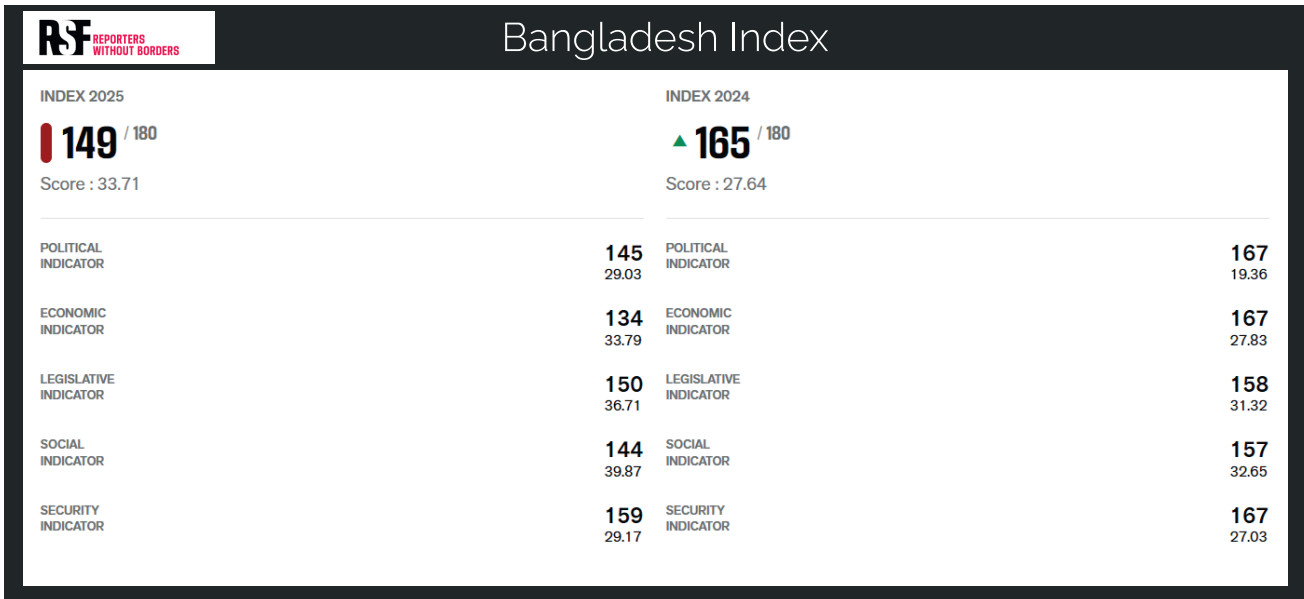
RSF REPORTERS WITHOUT BORDERS

Bangladesh Index

INDEX 2025

149 / 180

Score : 33.71

POLITICAL INDICATOR 145 29.03

ECONOMIC INDICATOR 134 33.79

LEGISLATIVE INDICATOR 150 36.71

SOCIAL INDICATOR 144 39.87

SECURITY INDICATOR 159 29.17

INDEX 2024

165 / 180

Score : 27.64

POLITICAL INDICATOR 167 19.36

ECONOMIC INDICATOR 167 27.83

LEGISLATIVE INDICATOR 158 31.32

SOCIAL INDICATOR 157 32.65

SECURITY INDICATOR 167 27.03